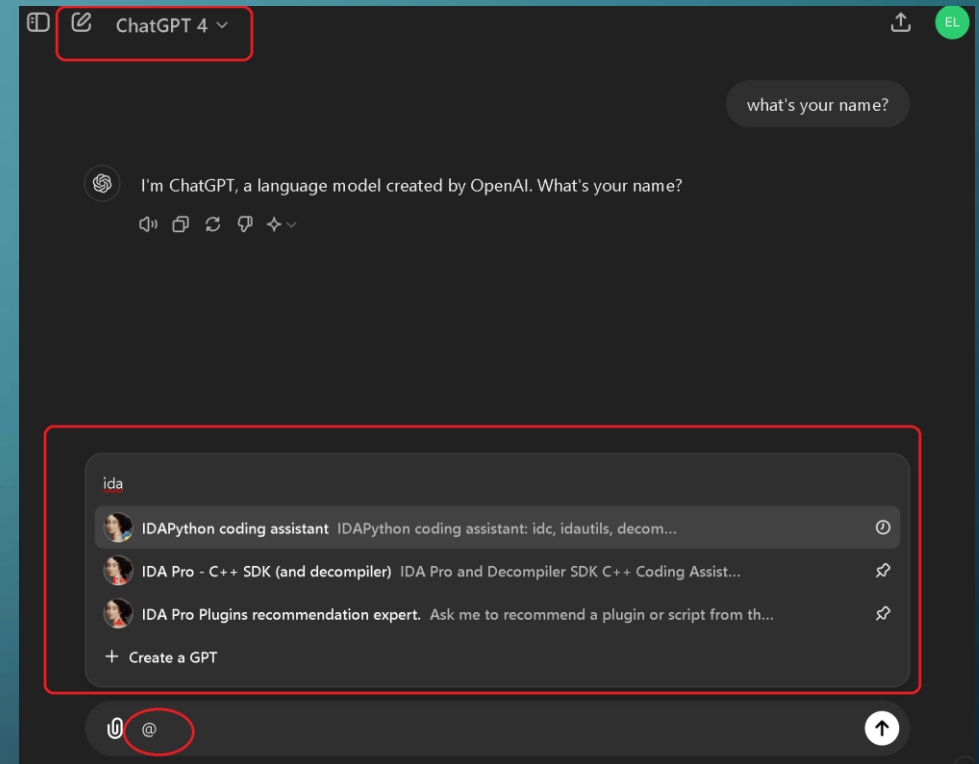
ChatGPT 4

EL

what's your name?

I'm ChatGPT, a language model created by OpenAI. What's your name?

ida

IDAPython coding assistant IDAPython coding assistant: idc, idautils, decom...

IDA Pro - C++ SDK (and decompiler) IDA Pro and Decompiler SDK C++ Coding Assist...

IDA Pro Plugins recommendation expert. Ask me to recommend a plugin or script from th...

+ Create a GPT

@